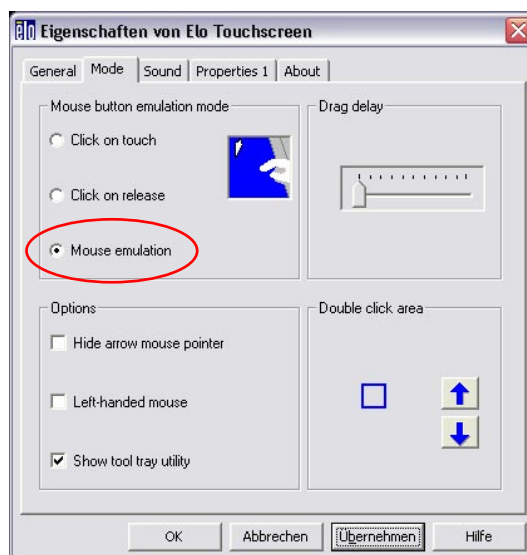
Eigenschaften von Elo Touchscreen

General | Mode | Sound | Properties 1 | About

Mouse button emulation mode

Click on touch

Click on release

Mouse emulation

Drag delay

Options

Hide arrow mouse pointer

Left-handed mouse

Show tool tray utility

Double click area

OK | Abbrechen | Übernehmen | Hilfe